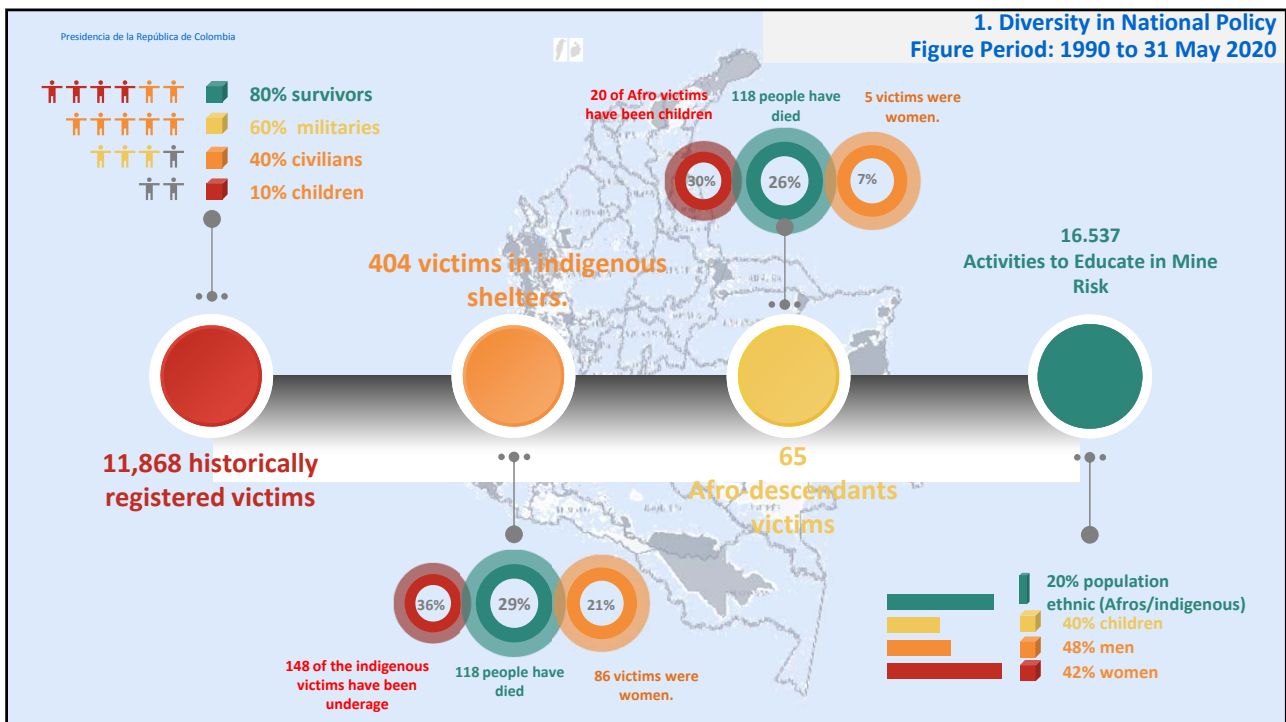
Presidencia de la República de Colombia

1. Diversity in National Policy
Figure Period: 1990 to 31 May 2020

80% survivors
60% militaries
40% civilians
10% children

20 of Afro victims have been children
118 people have died
5 victims were women.

30%
26%
7%

404 victims in indigenous shelters.

16.537
Activities to Educate in Mine Risk

11,868 historically registered victims

65
Afro-descendants victims

36%
29%
21%

148 of the indigenous victims have been underage
118 people have died
86 victims were women.

20% population ethnic (Afros/indigenous)
40% children
48% men
42% women